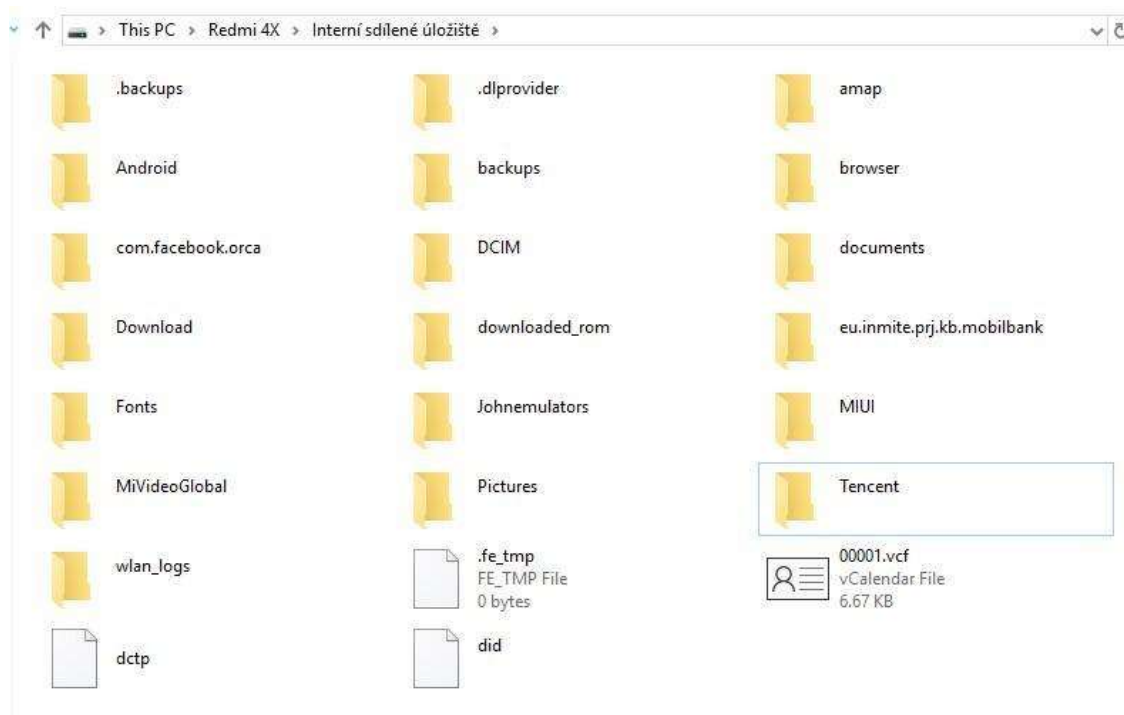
This PC > Redmi 4X > Interní sdílené úložiště >

.backups
.dlprovider
amap
Android
backups
browser
com.facebook.orca
DCIM
documents
Download
downloaded_rom
eu.inmite.prj.kb.mobilbank
Fonts
Johnemulators
MIUI
MiVideoGlobal
Pictures
Tencent
wlan_logs
.fe_tmp
FE_TMP File
0 bytes
00001.vcf
vCalendar File
6.67 KB
dctp
did